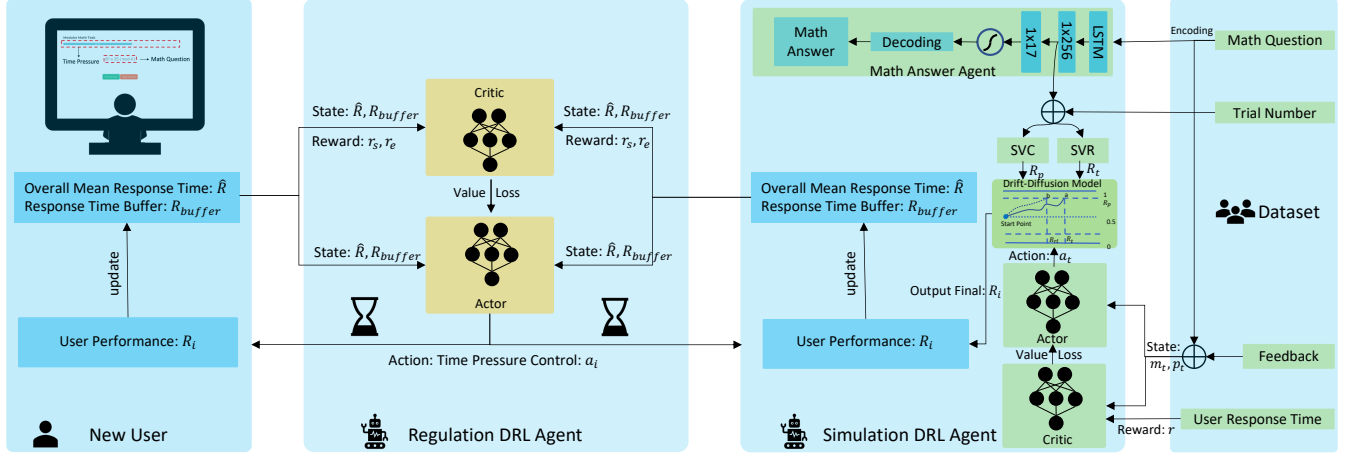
Time Pressure → Math Question

Overall Mean Response Time: $\hat{R}$
Response Time Buffer: $R_{buffer}$

update

User Performance: $R_i$

New User

State: $\hat{R}, R_{buffer}$
Reward: $r_s, r_e$

Critic

State: $\hat{R}, R_{buffer}$
Reward: $r_s, r_e$

Value Loss

State: $\hat{R}, R_{buffer}$

State: $\hat{R}, R_{buffer}$

Actor

Action: Time Pressure Control: $a_i$

Regulation DRL Agent

Math Answer

Decoding

1x17

1x256

LSTM

Math Answer Agent

Encoding

Math Question

Trial Number

SVC

SVR

$R_p$

$R_t$

Drift-Diffusion Model

Start Point

Overall Mean Response Time: $\hat{R}$
Response Time Buffer: $R_{buffer}$

update

Action: $a_t$

Output Final: $R_i$

User Performance: $R_i$

Actor

Value Loss

Critic

State: $m_t, p_t$

Reward: $r$

Feedback

User Response Time

Simulation DRL Agent

Dataset